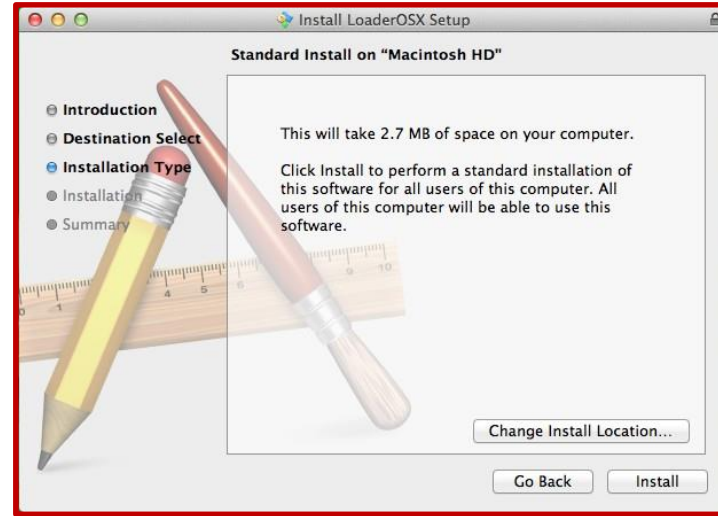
Install LoaderOSX Setup

Standard Install on "Macintosh HD"

Introduction
Destination Select
Installation Type
Installation
Summary

This will take 2.7 MB of space on your computer.

Click Install to perform a standard installation of this software for all users of this computer. All users of this computer will be able to use this software.

Change Install Location...

Go Back

Install